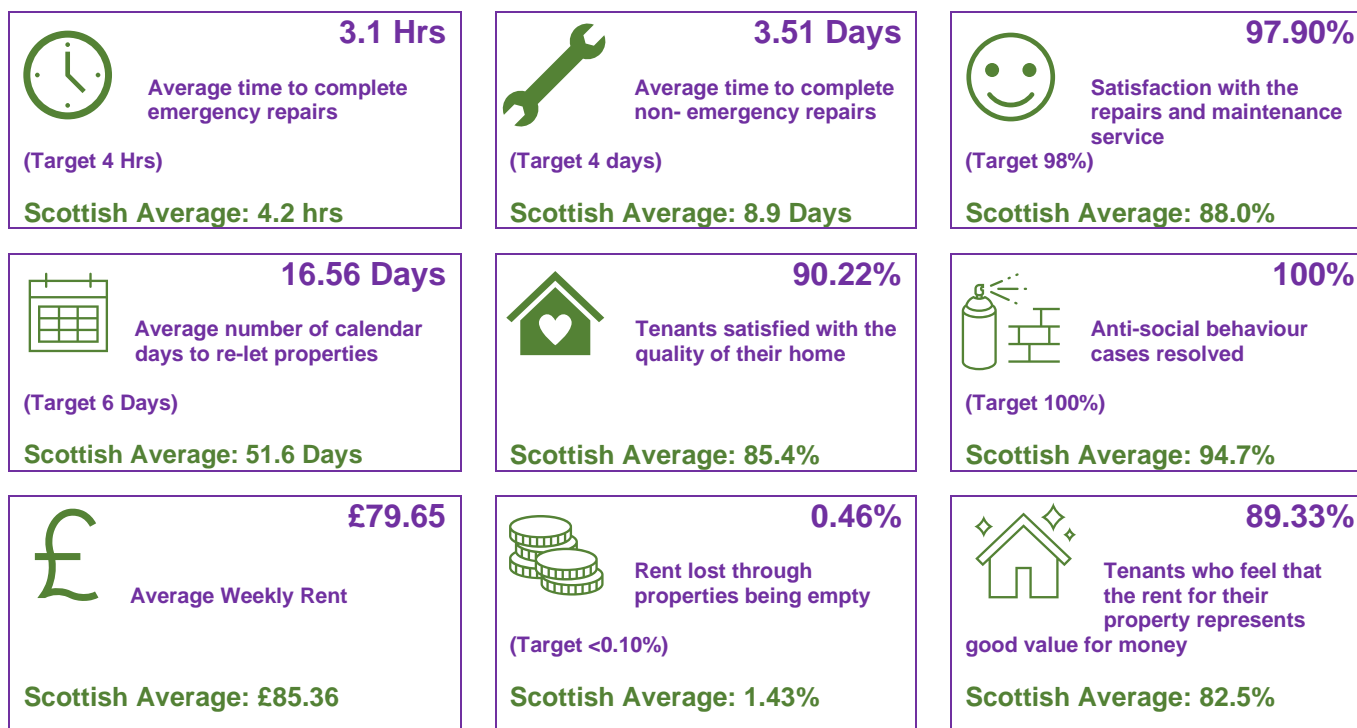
3.1 Hrs

Average time to complete emergency repairs

(Target 4 Hrs)

Scottish Average: 4.2 hrs

3.51 Days

Average time to complete non- emergency repairs

(Target 4 days)

Scottish Average: 8.9 Days

97.90%

Satisfaction with the repairs and maintenance service

(Target 98%)

Scottish Average: 88.0%

16.56 Days

Average number of calendar days to re-let properties

(Target 6 Days)

Scottish Average: 51.6 Days

90.22%

Tenants satisfied with the quality of their home

Scottish Average: 85.4%

100%

Anti-social behaviour cases resolved

(Target 100%)

Scottish Average: 94.7%

£79.65

Average Weekly Rent

Scottish Average: £85.36

0.46%

Rent lost through properties being empty

(Target <0.10%)

Scottish Average: 1.43%

89.33%

Tenants who feel that the rent for their property represents good value for money

Scottish Average: 82.5%